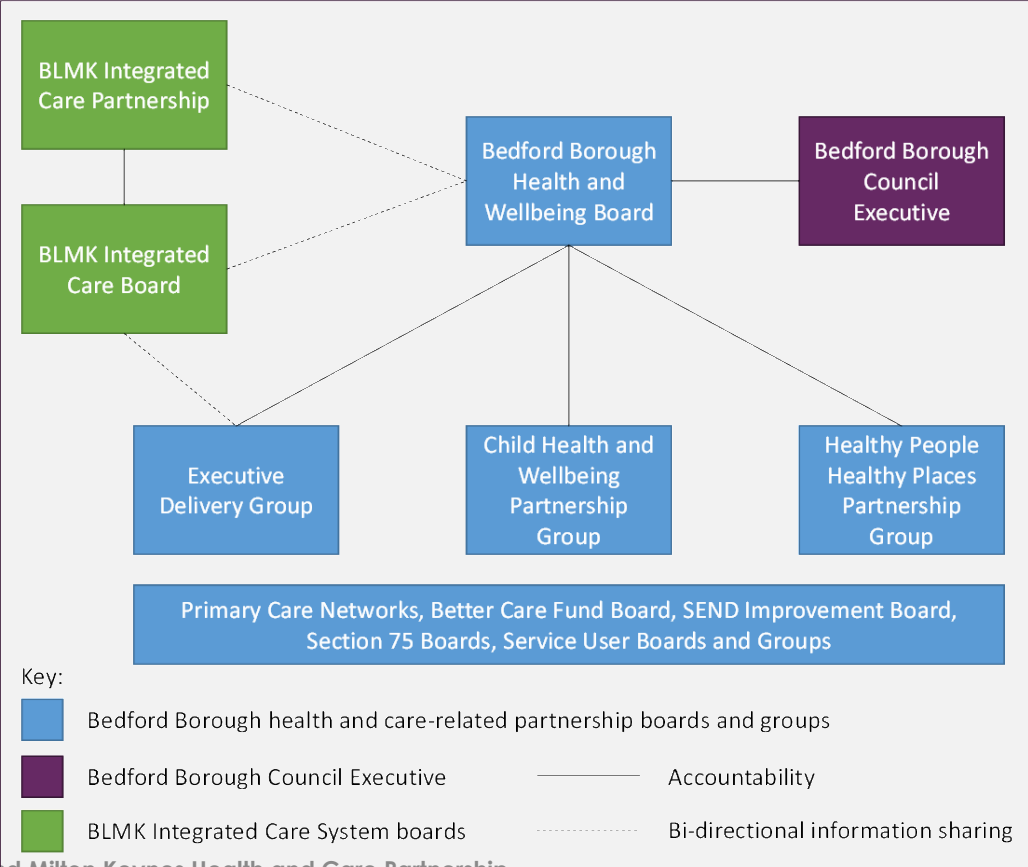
BLMK Integrated Care Partnership

BLMK Integrated Care Board

Bedford Borough Health and Wellbeing Board

Bedford Borough Council Executive

Executive Delivery Group

Child Health and Wellbeing Partnership Group

Healthy People Healthy Places Partnership Group

Primary Care Networks, Better Care Fund Board, SEND Improvement Board, Section 75 Boards, Service User Boards and Groups

Key:

Bedford Borough health and care-related partnership boards and groups

Bedford Borough Council Executive

Accountability

BLMK Integrated Care System boards

Bi-directional information sharing

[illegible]